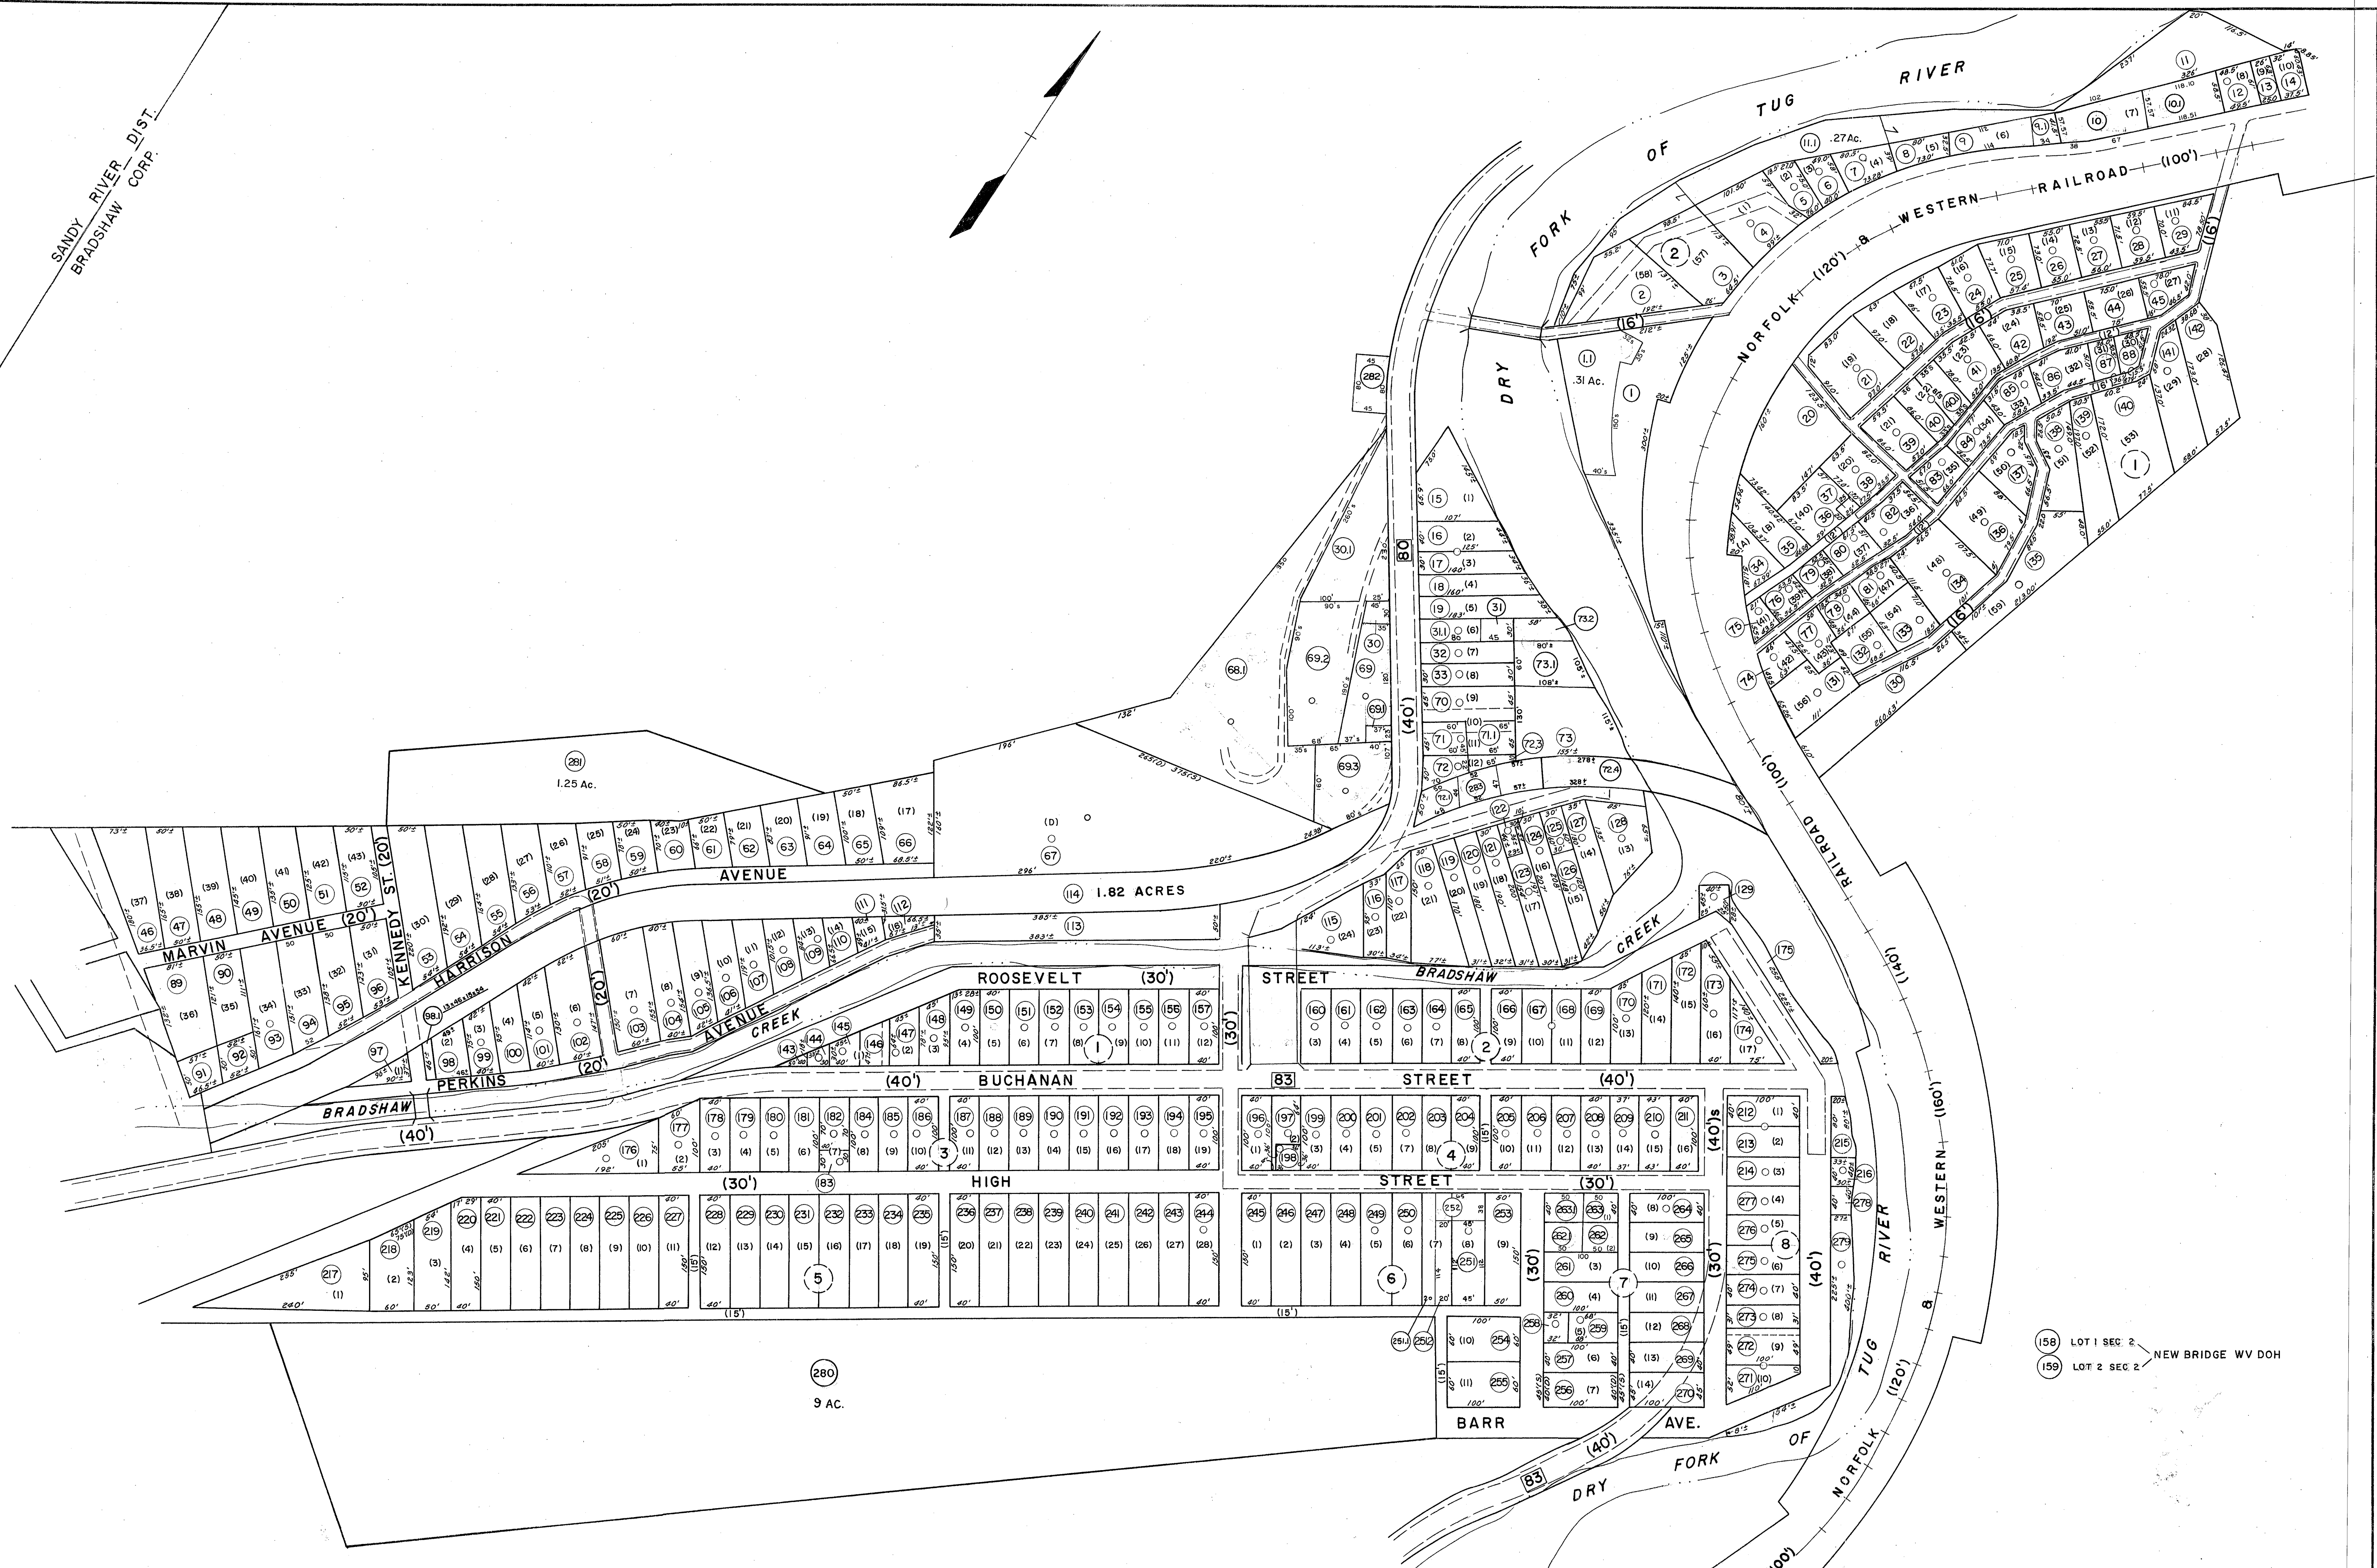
SANDY RIVER DIST.
BRADSHAW CORP.

TUG FORK OF RIVER

NORFOLK (120') & WESTERN RAILROAD (100')

DRY FORK

ROOSEVELT (30') STREET

BRADSHAW CREEK

BUCHANAN (40') STREET (40')

HIGH (30') STREET (30')

MARVIN AVENUE (20')

KENNEDY ST. (20)

HARRISON AVENUE

PERKINS (20')

BRADSHAW (40')

AVENUE

BARR AVE. (40')

DRY FORK OF TUG RIVER

NORFOLK (120') & WESTERN (160') RAILROAD (100')

(281) 1.25 Ac.

(114) 1.82 ACRES

(280) 9 AC.

.31 Ac.

.27 Ac.

(158) LOT 1 SEC 2
(159) LOT 2 SEC 2
NEW BRIDGE WV DOH

80

83

83